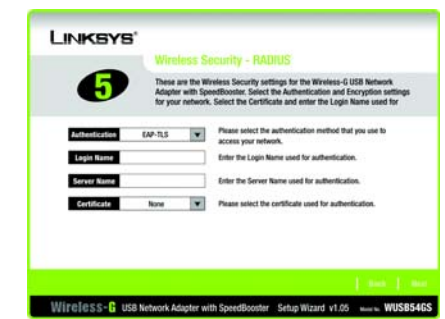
LINKSYS®

Wireless Security - RADIUS

5

These are the Wireless Security settings for the Wireless-G USB Network Adapter with SpeedBooster. Select the Authentication and Encryption settings for your network. Select the Certificate and enter the Login Name used for authentication.

Authentication EAP-TLS

Please select the authentication method that you use to access your network.

Login Name

Enter the Login Name used for authentication.

Server Name

Enter the Server Name used for authentication.

Certificate None

Please select the certificate used for authentication.

Back | Next

Wireless-G USB Network Adapter with SpeedBooster Setup Wizard v1.05 Model No. WUSB54GS